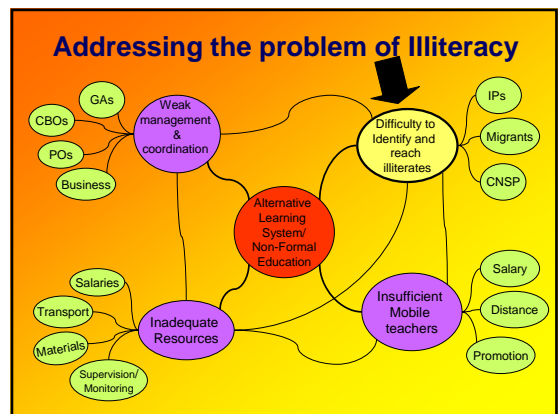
Addressing the problem of Illiteracy

GAs

CBOs

POs

Business

Weak management & coordination

Difficulty to Identify and reach illiterates

IPs

Migrants

CNSP

Alternative Learning System/ Non-Formal Education

Salaries

Transport

Materials

Supervision/ Monitoring

Inadequate Resources

Insufficient Mobile teachers

Salary

Distance

Promotion